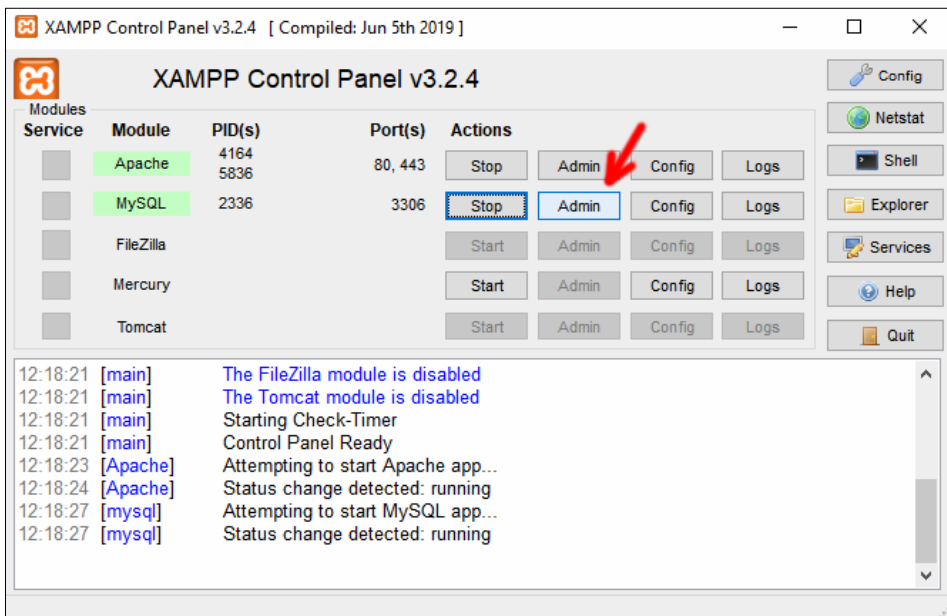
XAMPP Control Panel v3.2.4 [ Compiled: Jun 5th 2019 ]

XAMPP Control Panel v3.2.4

Modules

| Service | Module | PID(s) | Port(s) | Actions | | | |
|---|---|---|---|---|---|---|---|
| | Apache | 4164 5836 | 80, 443 | Stop | Admin | Config | Logs |
| | MySQL | 2336 | 3306 | Stop | Admin | Config | Logs |
| | FileZilla | | | Start | Admin | Config | Logs |
| | Mercury | | | Start | Admin | Config | Logs |
| | Tomcat | | | Start | Admin | Config | Logs |

Config
Netstat
Shell
Explorer
Services
Help
Quit

12:18:21 [main] The FileZilla module is disabled
12:18:21 [main] The Tomcat module is disabled
12:18:21 [main] Starting Check-Timer
12:18:21 [main] Control Panel Ready
12:18:23 [Apache] Attempting to start Apache app...
12:18:24 [Apache] Status change detected: running
12:18:27 [mysql] Attempting to start MySQL app...
12:18:27 [mysql] Status change detected: running